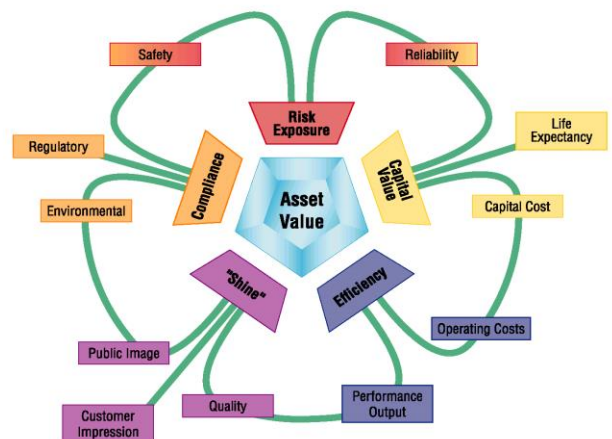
Safety

Reliability

Risk Exposure

Regulatory

Life Expectancy

Compliance

Asset Value

Capital Value

Environmental

Capital Cost

"Shine"

Efficiency

Operating Costs

Public Image

Performance Output

Quality

Customer Impression